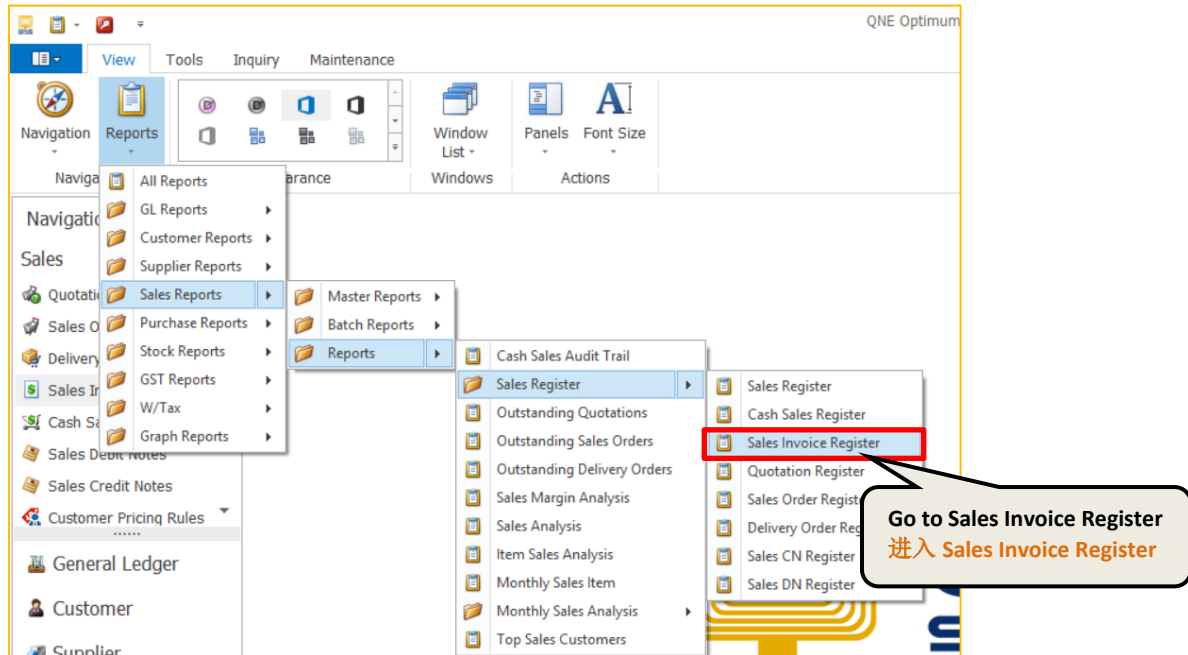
QNE Optimum

View Tools Inquiry Maintenance

Navigation Reports

Window List Panels Font Size

Naviga arance Windows Actions

Navigatio

Sales

Quotati

Sales O

Delivery

Sales In

Cash Sa

Sales Debit Notes

Sales Credit Notes

Customer Pricing Rules

General Ledger

Customer

Supplier

All Reports
GL Reports
Customer Reports
Supplier Reports
Sales Reports
Purchase Reports
Stock Reports
GST Reports
W/Tax
Graph Reports

Master Reports
Batch Reports
Reports

Cash Sales Audit Trail
Sales Register
Outstanding Quotations
Outstanding Sales Orders
Outstanding Delivery Orders
Sales Margin Analysis
Sales Analysis
Item Sales Analysis
Monthly Sales Item
Monthly Sales Analysis
Top Sales Customers

Sales Register
Cash Sales Register
Sales Invoice Register
Quotation Register
Sales Order Regist
Delivery Order Reg
Sales CN Register
Sales DN Register

Go to Sales Invoice Register
进入 Sales Invoice Register